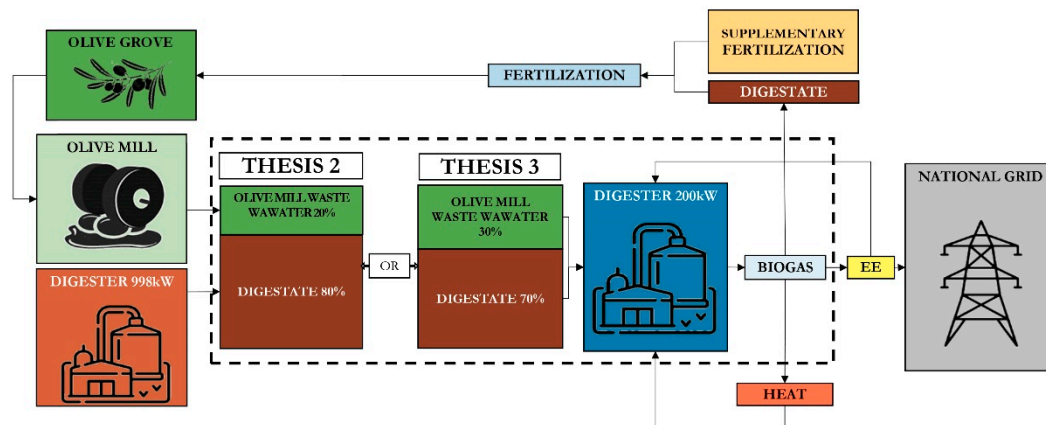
OLIVE GROVE

FERTILIZATION

SUPPLEMENTARY FERTILIZATION

DIGESTATE

OLIVE MILL

THESIS 2

OLIVE MILL WASTE WAWATER 20%

DIGESTATE 80%

OR

THESIS 3

OLIVE MILL WASTE WAWATER 30%

DIGESTATE 70%

DIGESTER 200kW

BIOGAS

EE

NATIONAL GRID

DIGESTER 998kW

HEAT